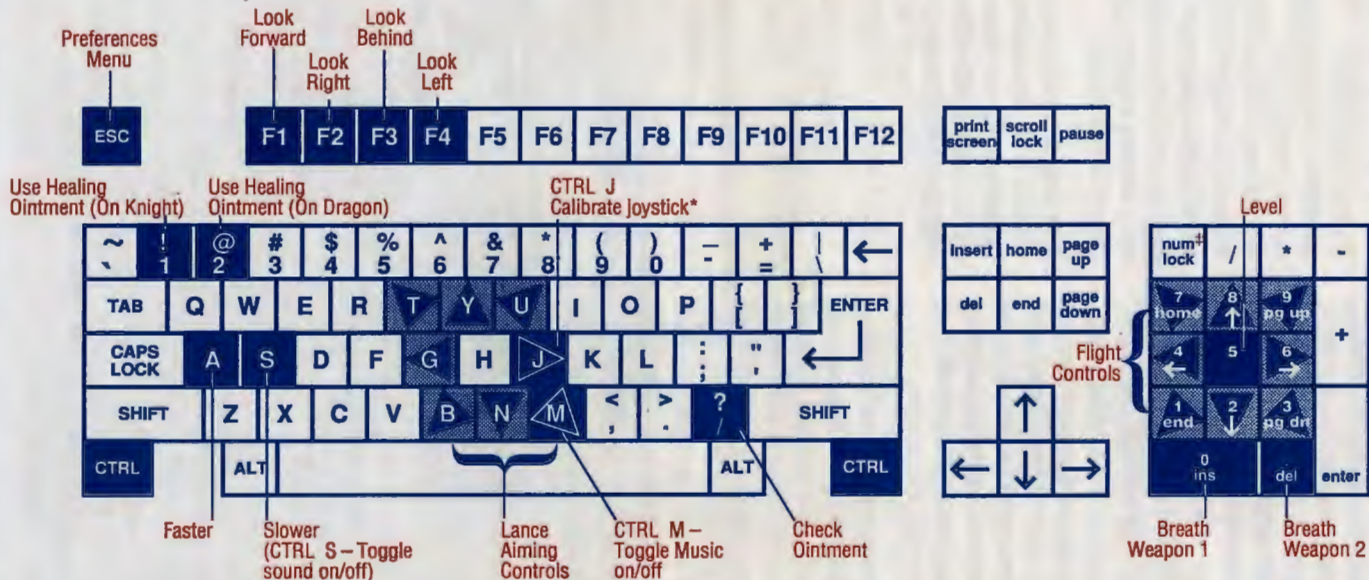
Preferences Menu

Look Forward

Look Right

Look Behind

Look Left

ESC

F1 F2 F3 F4 F5 F6 F7 F8 F9 F10 F11 F12

print screen | scroll lock | pause

Use Healing Ointment (On Knight)

Use Healing Ointment (On Dragon)

CTRL J Calibrate joystick*

Level

~ ` | ! 1 | @ 2 | # 3 | $ 4 | % 5 | ^ 6 | & 7 | * 8 | ( 9 | ) 0 | _ - | + = | | \ | ←

insert | home | page up

num lock | / | * | -

TAB Q W E R T Y U I O P { [ } ] ENTER

del | end | page down

7 home | 8 ↑ | 9 pg up | +

CAPS LOCK A S D F G H J K L : ; " ' ←

Flight Controls

4 ← | 5 | 6 →

SHIFT Z X C V B N M < , > . ? / SHIFT

↑

1 end | 2 ↓ | 3 pg dn

CTRL ALT ALT CTRL

← ↓ →

0 ins | del | enter

Faster

Slower (CTRL S – Toggle sound on/off)

Lance Aiming Controls

CTRL M – Toggle Music on/off

Check Ointment

Breath Weapon 1

Breath Weapon 2